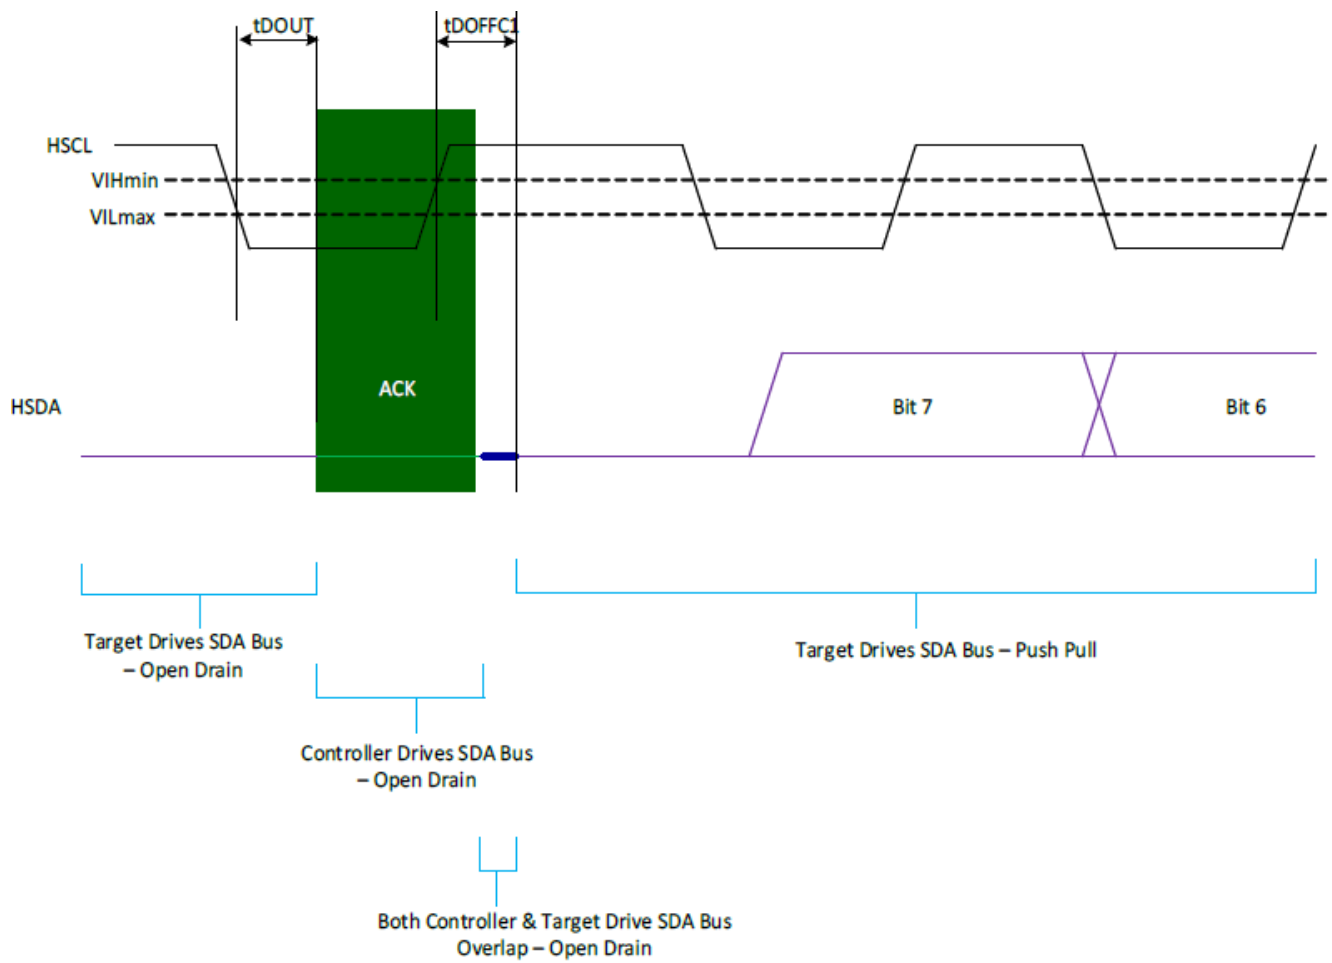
tDOUT

tDOFFC1

HSCL

VIHmin

VILmax

ACK

HSDA

Bit 7

Bit 6

Target Drives SDA Bus – Open Drain

Target Drives SDA Bus – Push Pull

Controller Drives SDA Bus – Open Drain

Both Controller & Target Drive SDA Bus Overlap – Open Drain